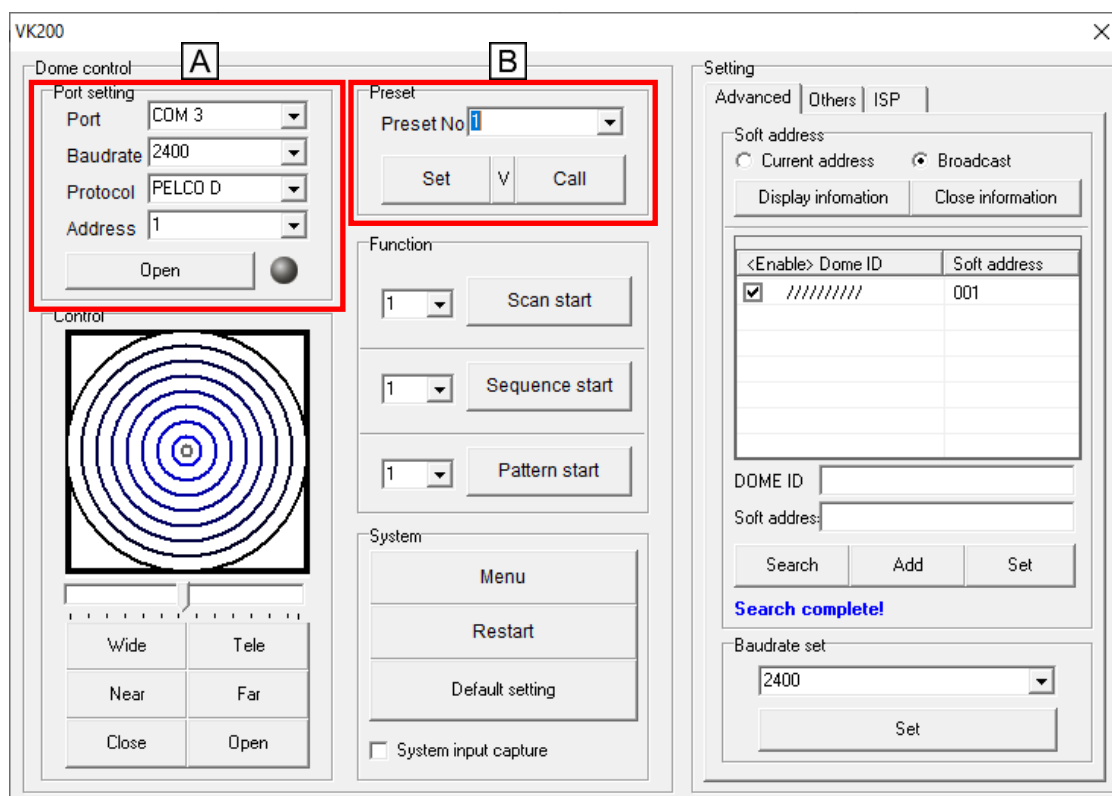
VK200

Dome control
A
Port setting
Port COM 3
Baudrate 2400
Protocol PELCO D
Address 1
Open

B
Preset
Preset No 1
Set V Call

Function
1 Scan start
1 Sequence start
1 Pattern start

System
Menu
Restart
Default setting
System input capture

Control
Wide Tele
Near Far
Close Open

Setting
Advanced Others ISP
Soft address
Current address Broadcast
Display infomation Close information

| <Enable> Dome ID | Soft address |
|---|---|
| ////////// | 001 |

DOME ID
Soft addres
Search Add Set
Search complete!

Baudrate set
2400
Set